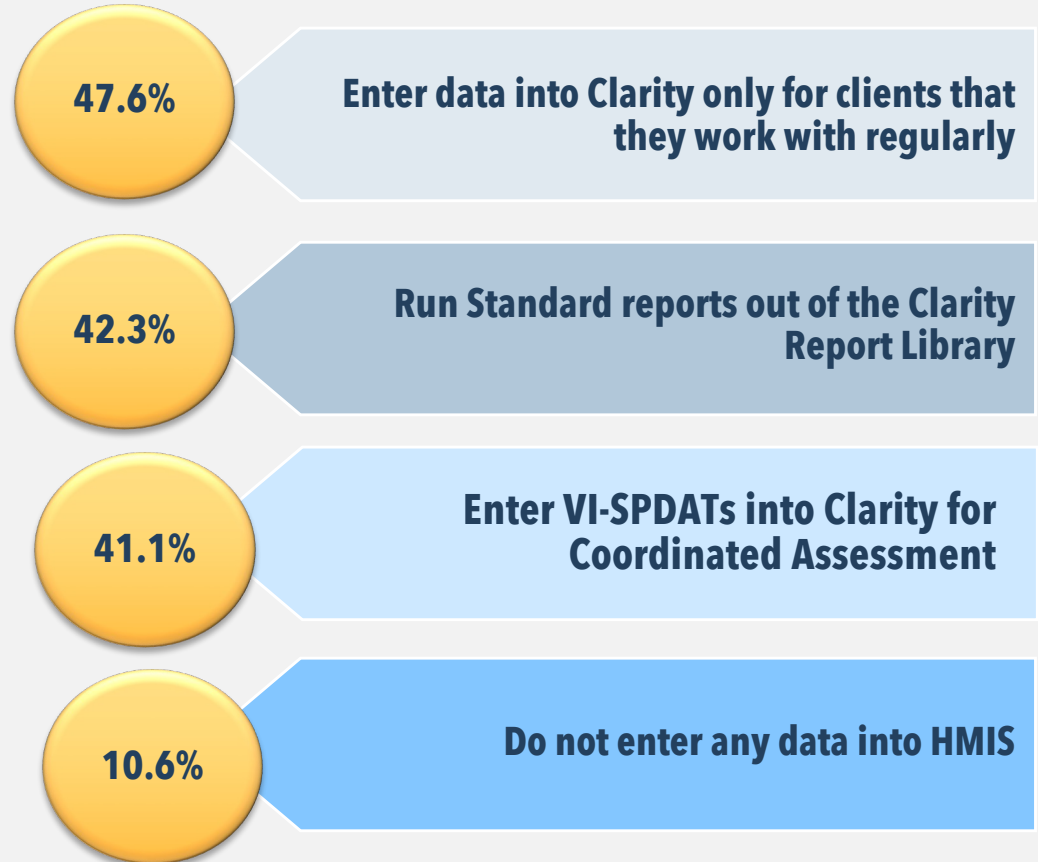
47.6%

Enter data into Clarity only for clients that they work with regularly

42.3%

Run Standard reports out of the Clarity Report Library

41.1%

Enter VI-SPDATs into Clarity for Coordinated Assessment

10.6%

Do not enter any data into HMIS